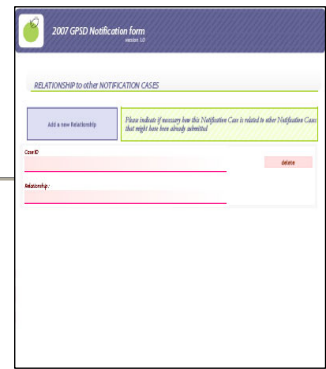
2007 GPSD Notification form
version 1.0

RELATIONSHIP to other NOTIFICATION CASES

Add a new Relationship

Please indicate if necessary how this Notification Case is related to other Notification Cases that might have been already submitted

Case ID

delete

Relationship :